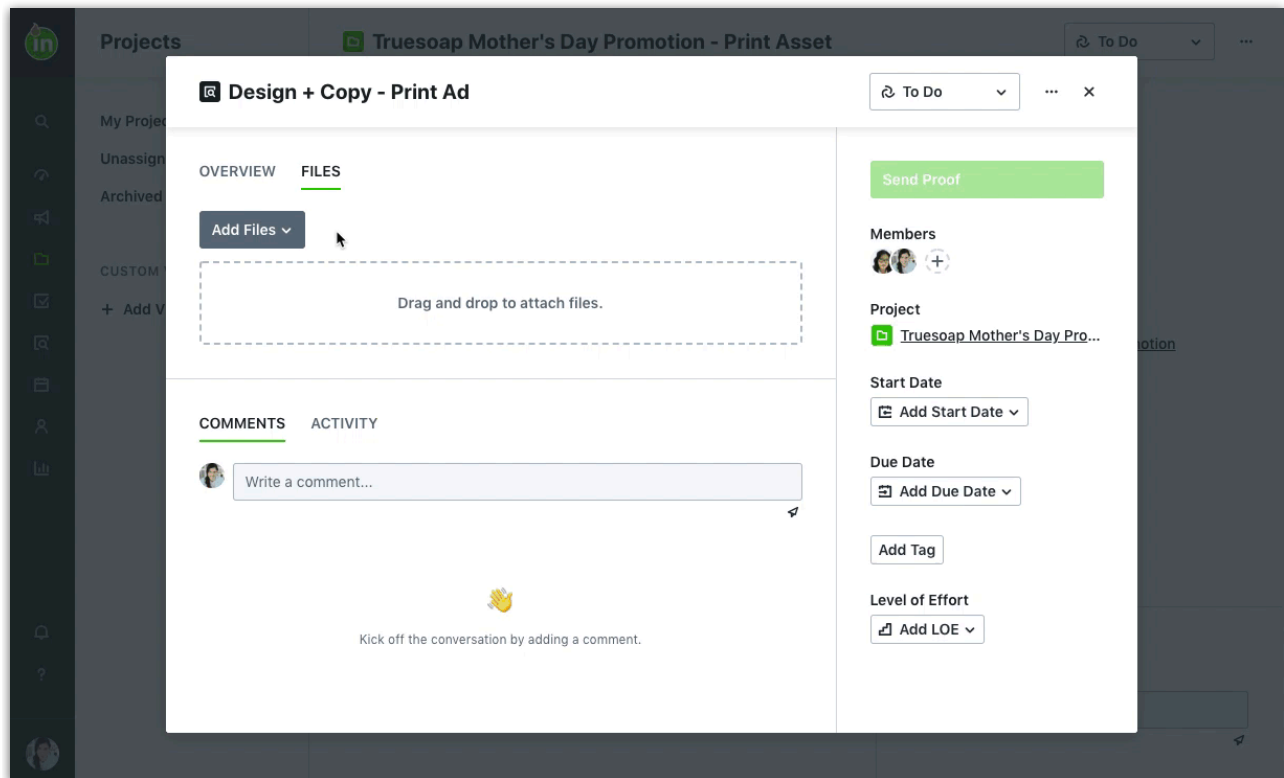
Projects

Truesoap Mother's Day Promotion - Print Asset

To Do

My Projec

Unassign

Archived

CUSTOM

+ Add V

motion

Design + Copy - Print Ad

To Do

OVERVIEW FILES

Add Files

Drag and drop to attach files.

COMMENTS ACTIVITY

Write a comment...

Kick off the conversation by adding a comment.

Send Proof

Members

Project

Truesoap Mother's Day Pro...

Start Date

Add Start Date

Due Date

Add Due Date

Add Tag

Level of Effort

Add LOE